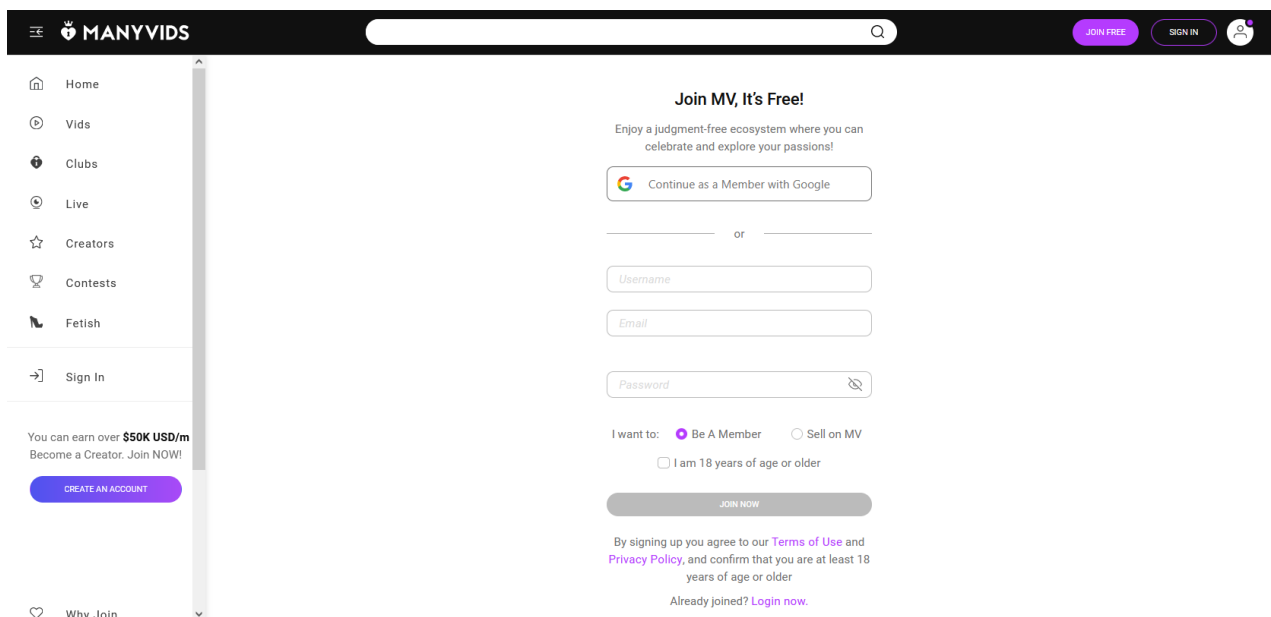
MANYVIDS

JOIN FREE
SIGN IN

Home
Vids
Clubs
Live
Creators
Contests
Fetish

Sign In

You can earn over **$50K USD/m**
Become a Creator. Join NOW!

CREATE AN ACCOUNT

Why Join

Join MV, It's Free!

Enjoy a judgment-free ecosystem where you can celebrate and explore your passions!

Continue as a Member with Google

or

Username

Email

Password

I want to: Be A Member Sell on MV

I am 18 years of age or older

JOIN NOW

By signing up you agree to our Terms of Use and Privacy Policy, and confirm that you are at least 18 years of age or older

Already joined? Login now.